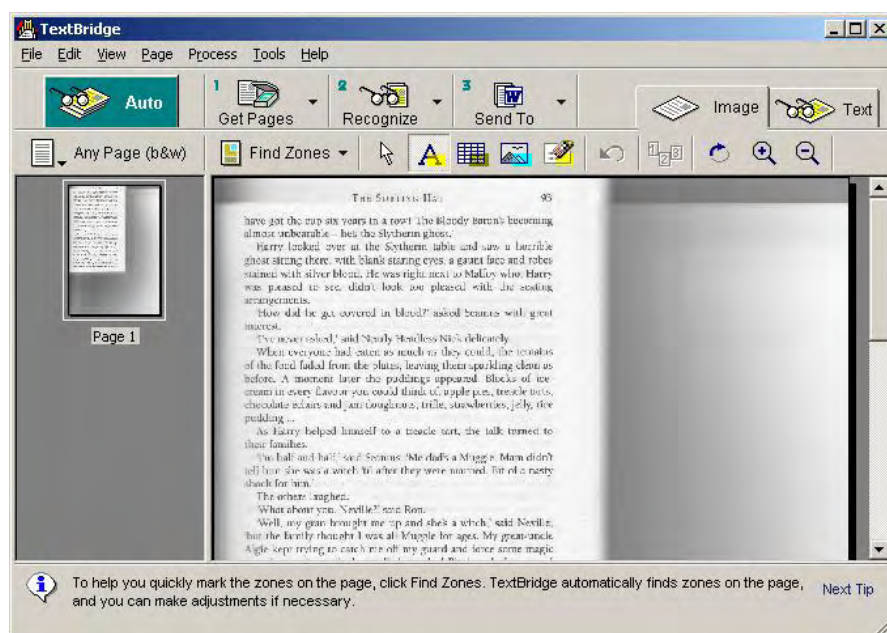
TextBridge

File Edit View Page Process Tools Help

Auto

1 Get Pages

2 Recognize

3 Send To

Image Text

Any Page (b&w)

Find Zones

Page 1

THE SORTING HAT 95

have got the cup six years in a row! The Bloody Baron's becoming almost unbearable – he's the Slytherin ghost.'

Harry looked over at the Slytherin table and saw a horrible ghost sitting there, with blank staring eyes, a gaunt face and robes stained with silver blood. He was right next to Malfoy who, Harry was pleased to see, didn't look too pleased with the seating arrangements.

'How did he get covered in blood?' asked Seamus with great interest.

'I've never asked,' said Nearly Headless Nick delicately.

When everyone had eaten as much as they could, the remains of the food faded from the plates, leaving them sparkling clean as before. A moment later the puddings appeared. Blocks of ice-cream in every flavour you could think of, apple pies, treacle tarts, chocolate éclairs and jam doughnuts, trifle, strawberries, jelly, rice pudding ...

As Harry helped himself to a treacle tart, the talk turned to their families.

'I'm half and half,' said Seamus. 'Me dad's a Muggle. Mam didn't tell him she was a witch 'til after they were married. Bit of a nasty shock for him.'

The others laughed.

'What about you, Neville?' said Ron.

'Well, my gran brought me up and she's a witch,' said Neville, 'but the family thought I was all Muggle for ages. My great-uncle Algie kept trying to catch me off my guard and force some magic

To help you quickly mark the zones on the page, click Find Zones. TextBridge automatically finds zones on the page, and you can make adjustments if necessary.

Next Tip